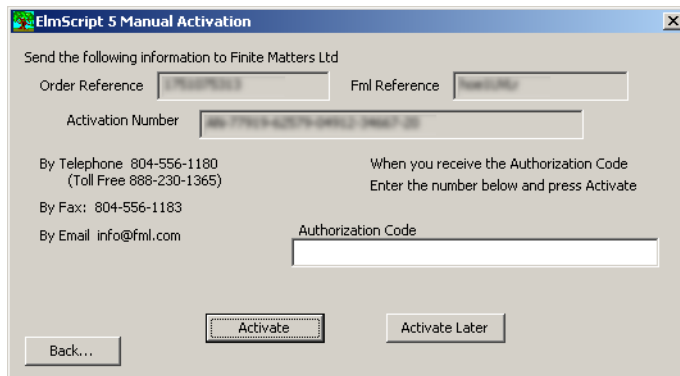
ElmScript 5 Manual Activation

Send the following information to Finite Matters Ltd

Order Reference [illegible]

Fml Reference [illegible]

Activation Number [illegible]

By Telephone 804-556-1180
(Toll Free 888-230-1365)

By Fax: 804-556-1183

By Email info@fml.com

When you receive the Authorization Code
Enter the number below and press Activate

Authorization Code

Activate

Activate Later

Back...